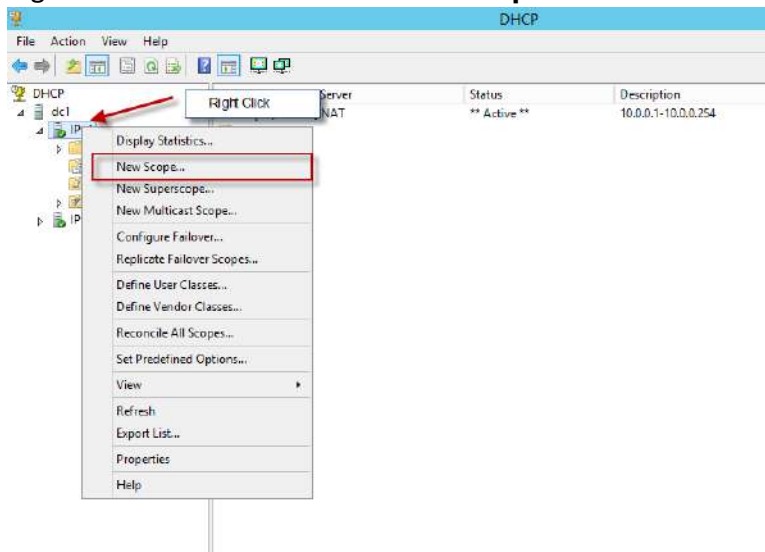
DHCP

File Action View Help

DHCP
dc1
IP
IP

Right Click

| Server | Status | Description |
|---|---|---|
| NAT | ** Active ** | 10.0.0.1-10.0.0.254 |

Display Statistics...
New Scope...
New Superscope...
New Multicast Scope...
Configure Failover...
Replicate Failover Scopes...
Define User Classes...
Define Vendor Classes...
Reconcile All Scopes...
Set Predefined Options...
View
Refresh
Export List...
Properties
Help